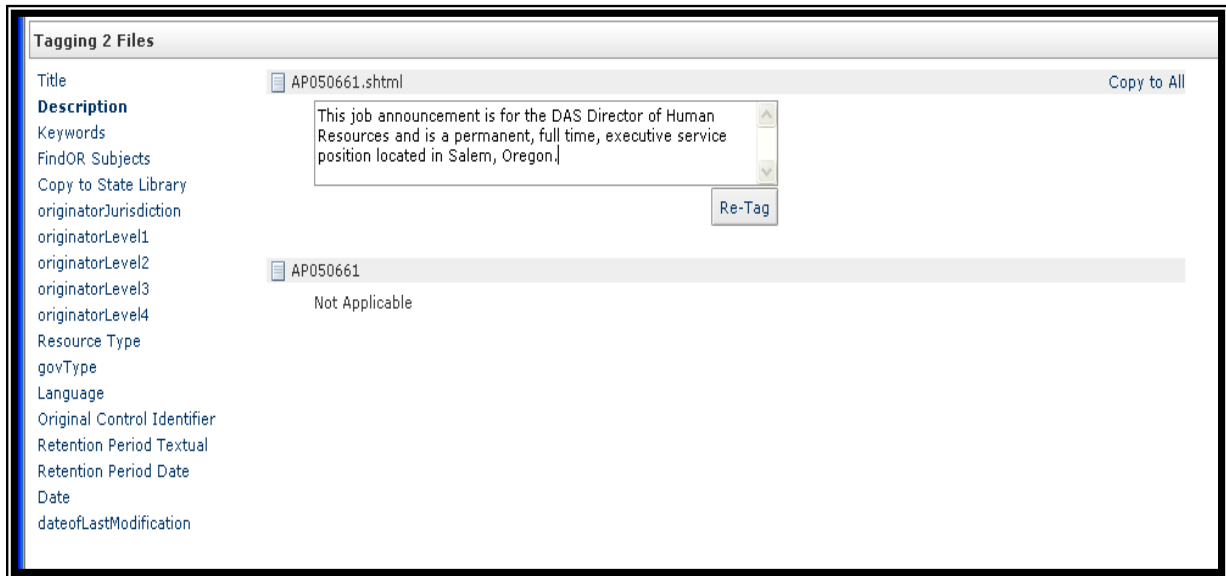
Tagging 2 Files

Title
Description
Keywords
FindOR Subjects
Copy to State Library
originatorJurisdiction
originatorLevel1
originatorLevel2
originatorLevel3
originatorLevel4
Resource Type
govType
Language
Original Control Identifier
Retention Period Textual
Retention Period Date
Date
dateofLastModification

AP050661.shtml

Copy to All

This job announcement is for the DAS Director of Human Resources and is a permanent, full time, executive service position located in Salem, Oregon.

Re-Tag

AP050661

Not Applicable